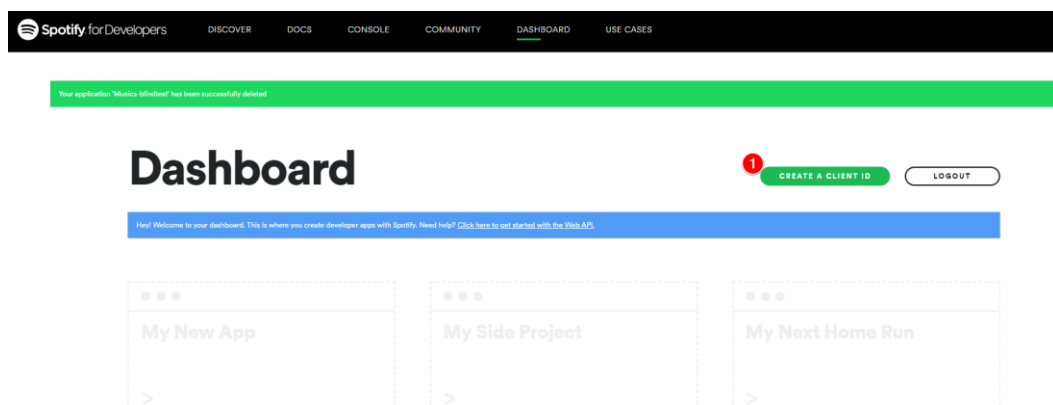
Spotify for Developers DISCOVER DOCS CONSOLE COMMUNITY DASHBOARD USE CASES

Your application 'Musics-blindtest' has been successfully deleted

Dashboard

1

CREATE A CLIENT ID

LOGOUT

Hey! Welcome to your dashboard. This is where you create developer apps with Spotify. Need help? Click here to get started with the Web API.

My New App

>

My Side Project

>

My Next Home Run

>